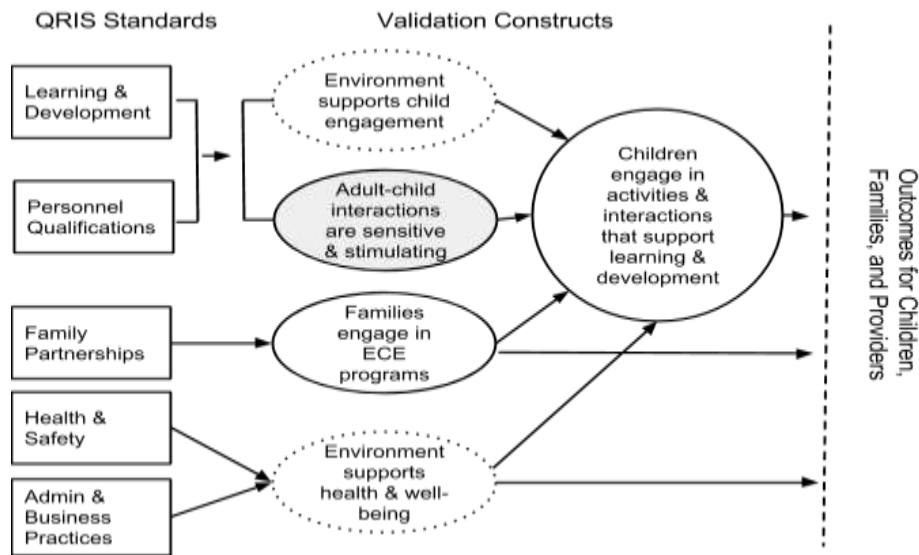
QRIS Standards

Validation Constructs

Learning & Development

Personnel Qualifications

Environment supports child engagement

Adult-child interactions are sensitive & stimulating

Children engage in activities & interactions that support learning & development

Family Partnerships

Families engage in ECE programs

Health & Safety

Admin & Business Practices

Environment supports health & well-being

Outcomes for Children, Families, and Providers